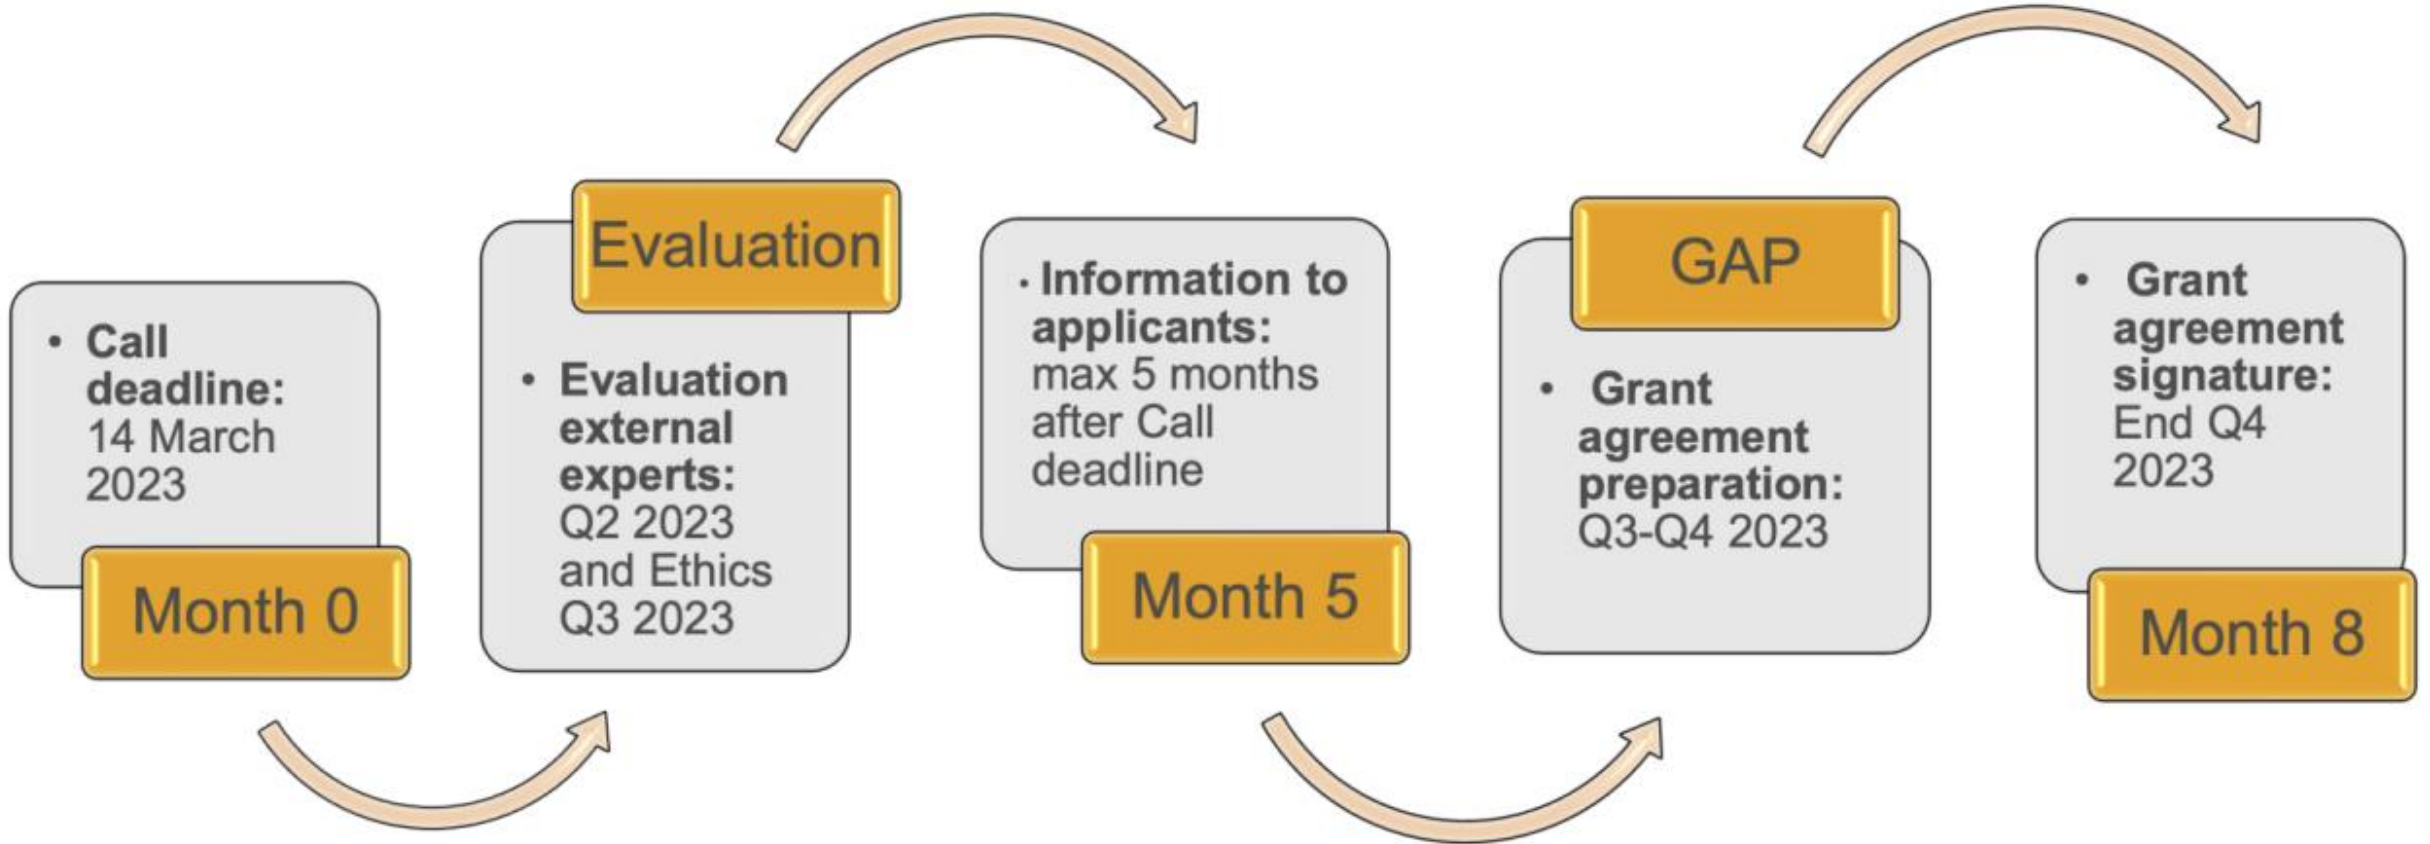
• Call deadline: 14 March 2023

Month 0

Evaluation

• Evaluation external experts: Q2 2023 and Ethics Q3 2023

• Information to applicants: max 5 months after Call deadline

Month 5

GAP

• Grant agreement preparation: Q3-Q4 2023

• Grant agreement signature: End Q4 2023

Month 8